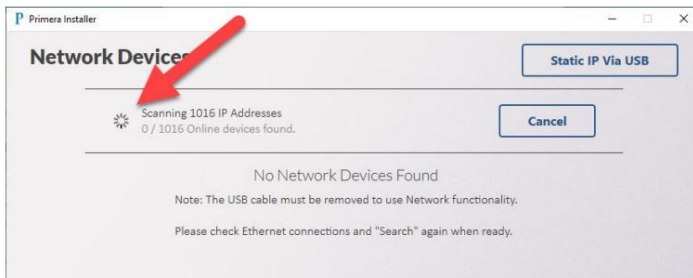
P Primera Installer

Network Devices

Static IP Via USB

Scanning 1016 IP Addresses
0 / 1016 Online devices found.

Cancel

No Network Devices Found

Note: The USB cable must be removed to use Network functionality.

Please check Ethernet connections and "Search" again when ready.